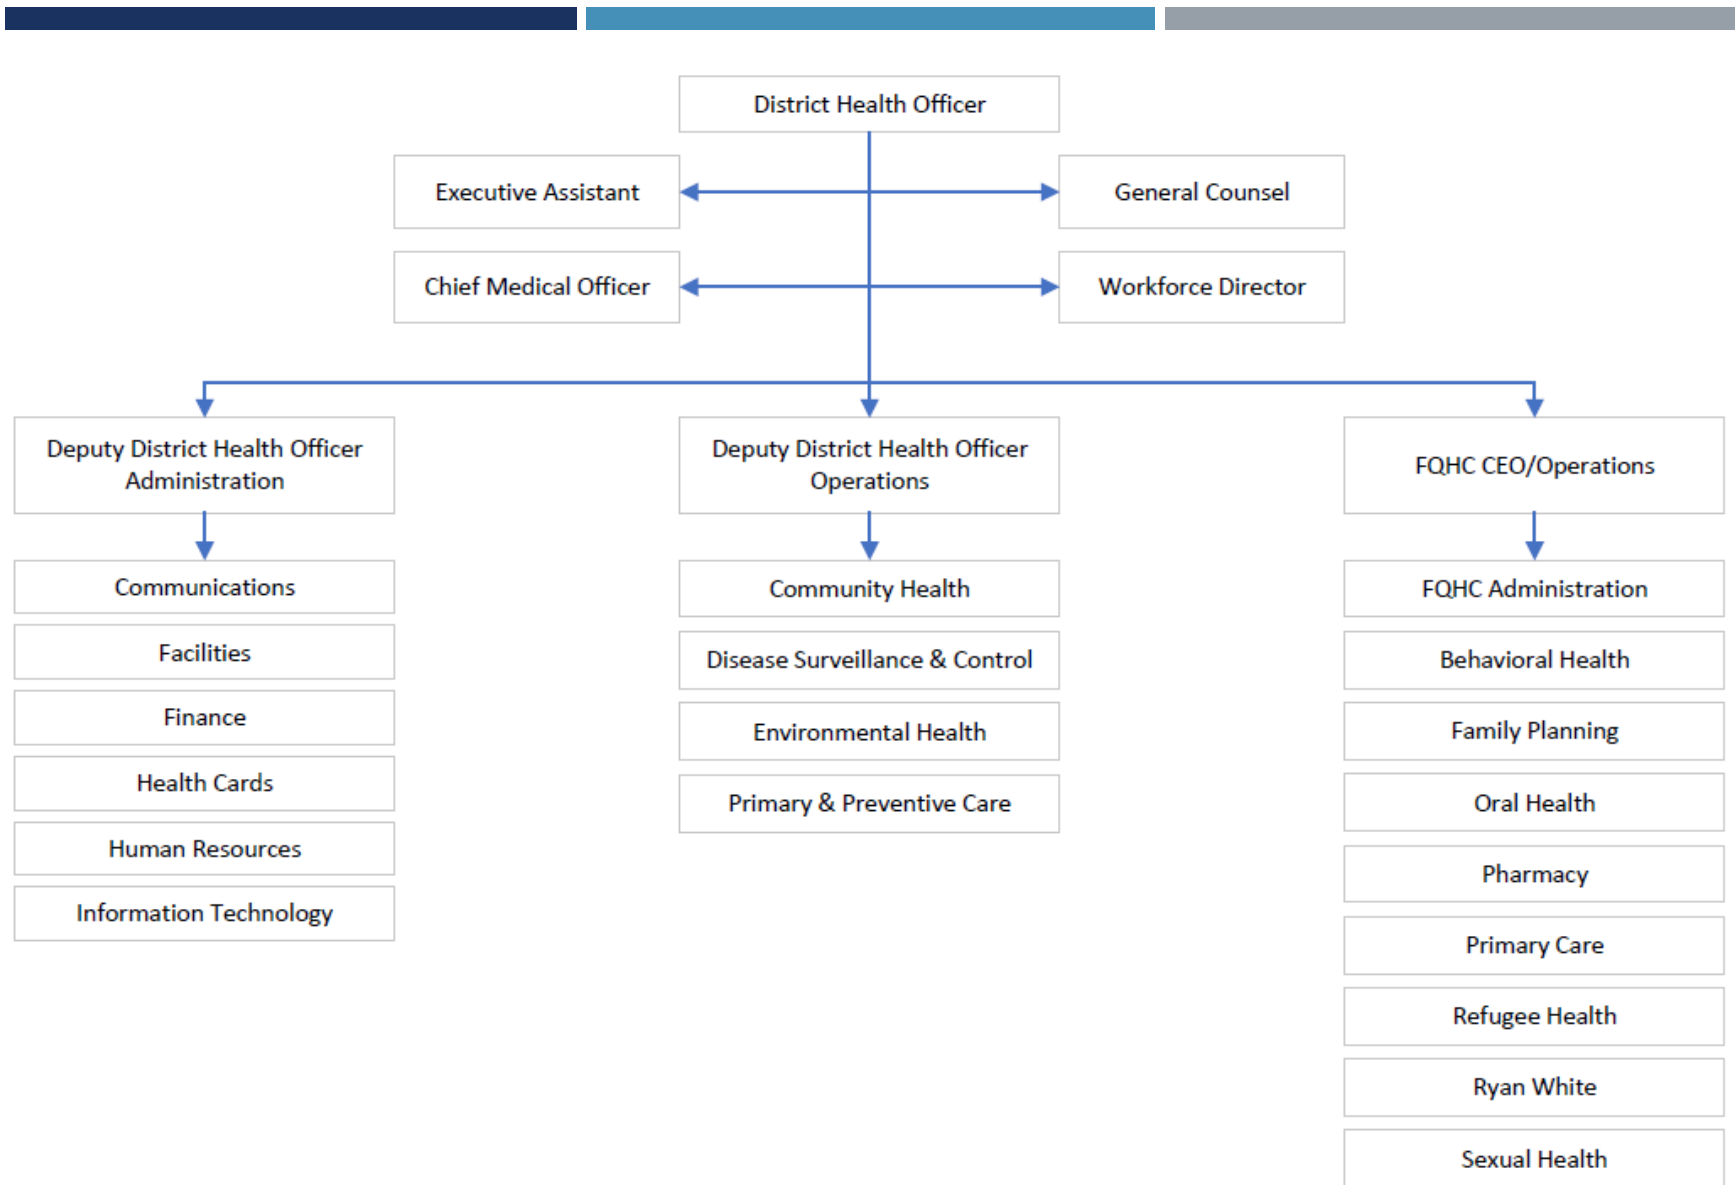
District Health Officer

Executive Assistant

General Counsel

Chief Medical Officer

Workforce Director

Deputy District Health Officer Administration

Communications

Facilities

Finance

Health Cards

Human Resources

Information Technology

Deputy District Health Officer Operations

Community Health

Disease Surveillance & Control

Environmental Health

Primary & Preventive Care

FQHC CEO/Operations

FQHC Administration

Behavioral Health

Family Planning

Oral Health

Pharmacy

Primary Care

Refugee Health

Ryan White

Sexual Health